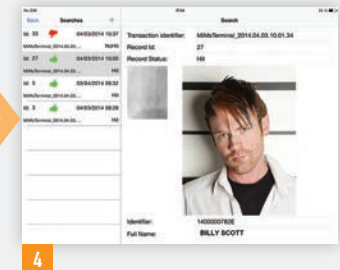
Back Searches +

Search

Transaction identifier: MiMs/Terminal_2014.04.05.10.01.34

Record Id: 27

Record Status: Hit

33 04/03/2014 10:37 MiMs/Terminal_2014.04.03... NoHit

27 04/03/2014 10:01 MiMs/Terminal_2014.04.03... Hit

5 04/03/2014 09:32 MiMs/Terminal_2014.04.03... Hit

3 04/03/2014 09:29 MiMs/Terminal_2014.04.03... Hit

Identifier: 1400000?826

Full Name: BILLY SCOTT

4